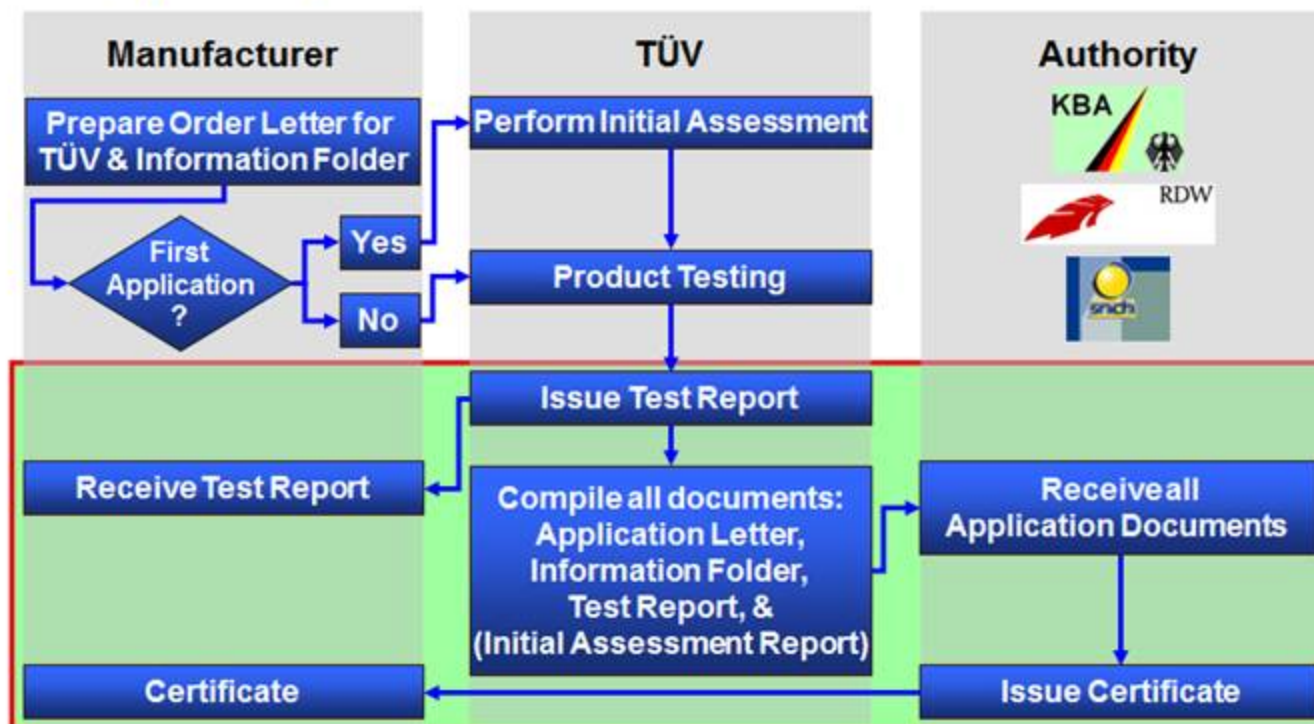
Manufacturer

TÜV

Authority

Prepare Order Letter for TÜV & Information Folder

Perform Initial Assessment

KBA

RDW

snch

First Application ?

Yes

No

Product Testing

Issue Test Report

Receive Test Report

Compile all documents: Application Letter, Information Folder, Test Report, & (Initial Assessment Report)

Receive all Application Documents

Certificate

Issue Certificate